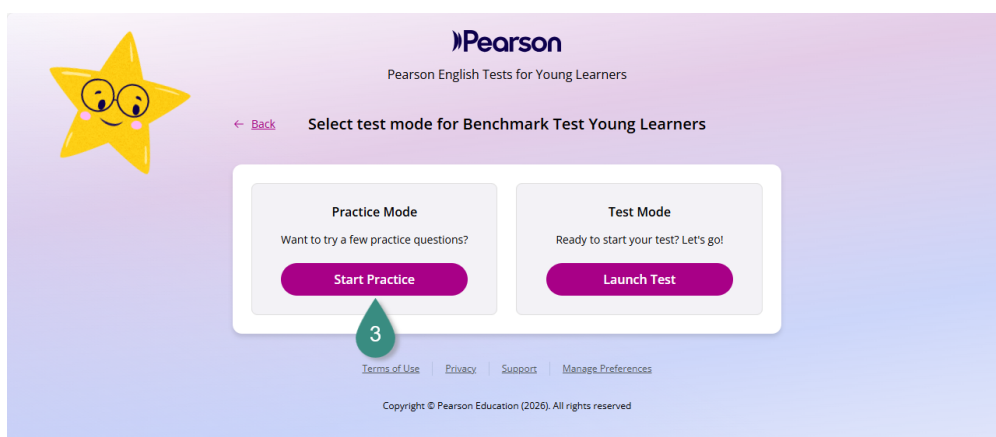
Pearson

Pearson English Tests for Young Learners

← Back

Select test mode for Benchmark Test Young Learners

Practice Mode

Want to try a few practice questions?

Start Practice

3

Test Mode

Ready to start your test? Let's go!

Launch Test

Terms of Use | Privacy | Support | Manage Preferences

Copyright © Pearson Education (2026). All rights reserved